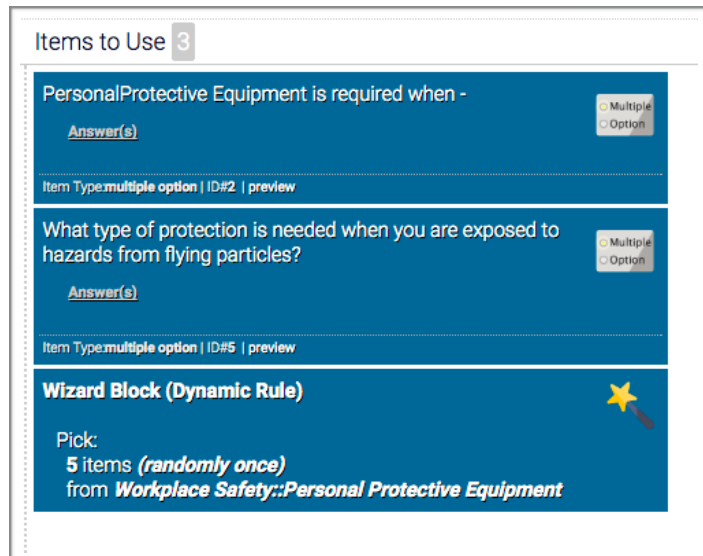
Items to Use 3

PersonalProtective Equipment is required when -

Answer(s)

Multiple Option

Item Type:multiple option | ID#2 | preview

What type of protection is needed when you are exposed to hazards from flying particles?

Answer(s)

Multiple Option

Item Type:multiple option | ID#5 | preview

Wizard Block (Dynamic Rule)

Pick:
5 items *(randomly once)*
from ***Workplace Safety::Personal Protective Equipment***